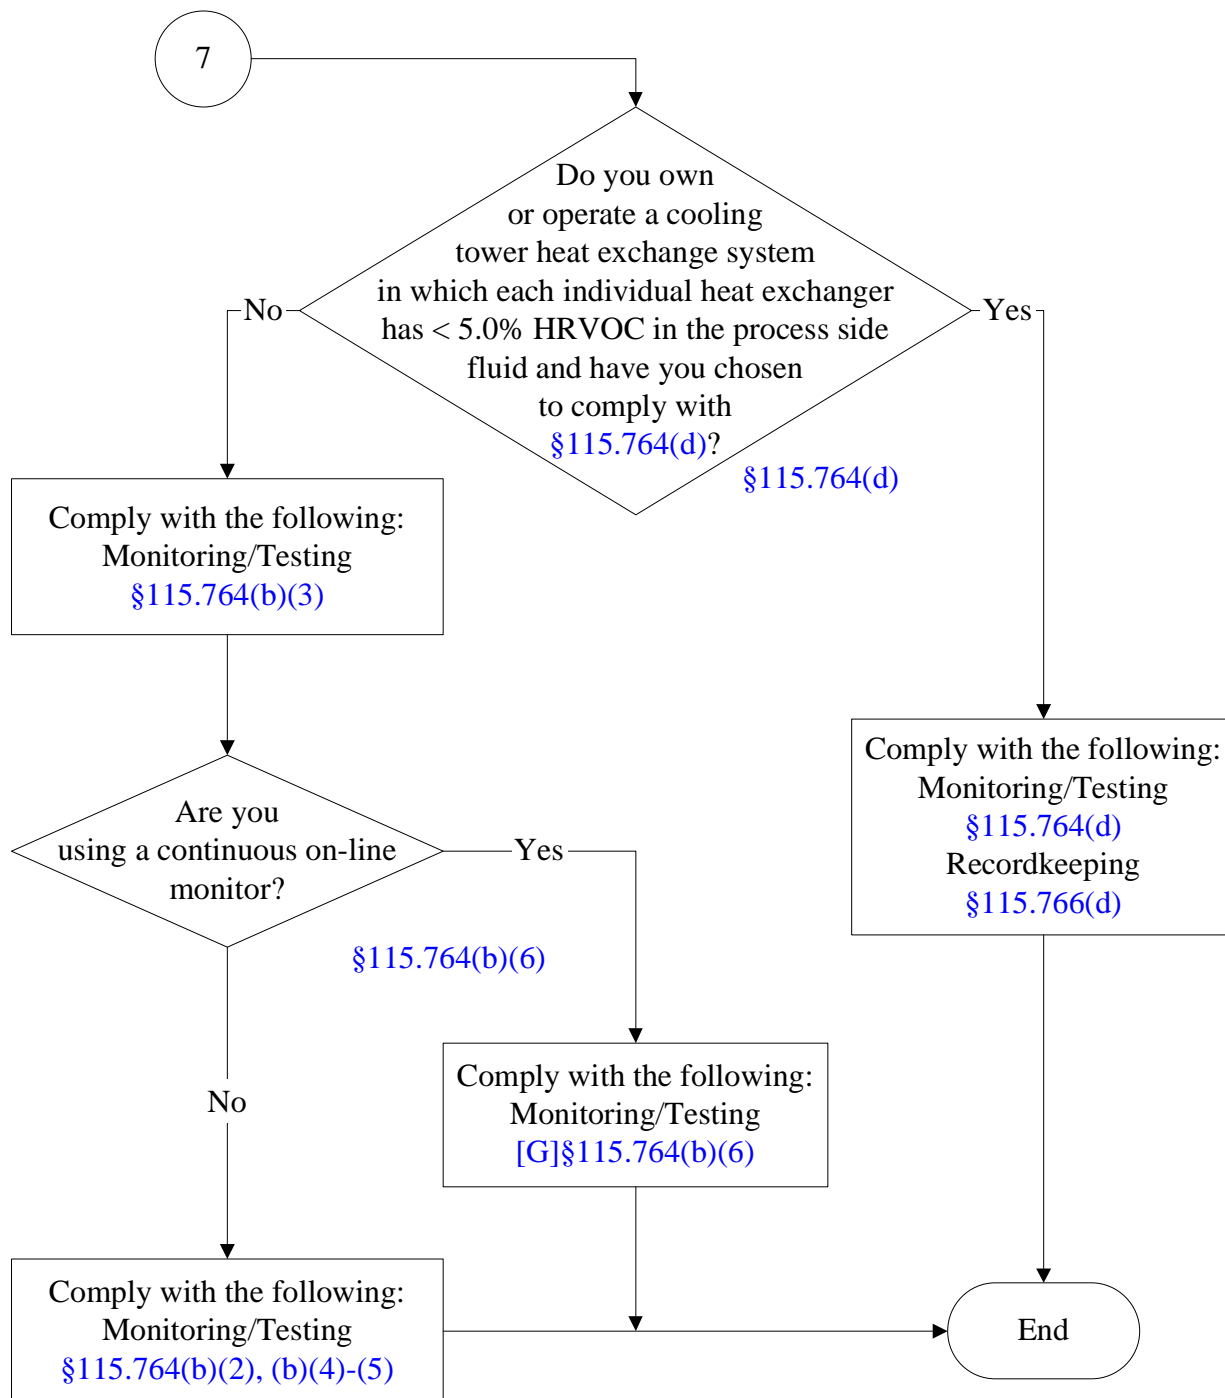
7

Do you own or operate a cooling tower heat exchange system in which each individual heat exchanger has < 5.0% HRVOC in the process side fluid and have you chosen to comply with §115.764(d)?

No

Yes

§115.764(d)

Comply with the following:
Monitoring/Testing
§115.764(b)(3)

Comply with the following:
Monitoring/Testing
§115.764(d)
Recordkeeping
§115.766(d)

Are you using a continuous on-line monitor?

Yes

§115.764(b)(6)

No

Comply with the following:
Monitoring/Testing
[G]§115.764(b)(6)

Comply with the following:
Monitoring/Testing
§115.764(b)(2), (b)(4)-(5)

End